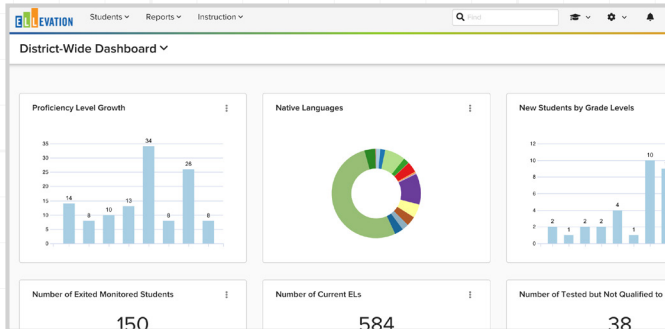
ELLEVATION Students Reports Instruction Find

District-Wide Dashboard

Proficiency Level Growth

35
30
25
20
15
10
5
0

14 8 10 13 34 8 26 8

Native Languages

New Students by Grade Levels

12
10
8
6
4
2
0

2 1 2 2 4 1 10

Number of Exited Monitored Students

150

Number of Current ELs

584

Number of Tested but Not Qualified to

38